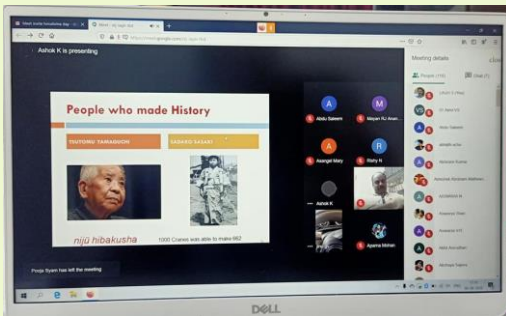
Ashok K is presenting

People who made History

TSUTOMU YAMAGUCHI

SADAKO SASAKI

nijū hibakusha

1000 Cranes was able to make 662

Abdu Saleem

Mayan RJ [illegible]

Asangel Mary

Rany N

Ashok K

Aparna Mohan

Pooja Syam has left the meeting

Meeting details

People (110)

Chat (1)

DELL